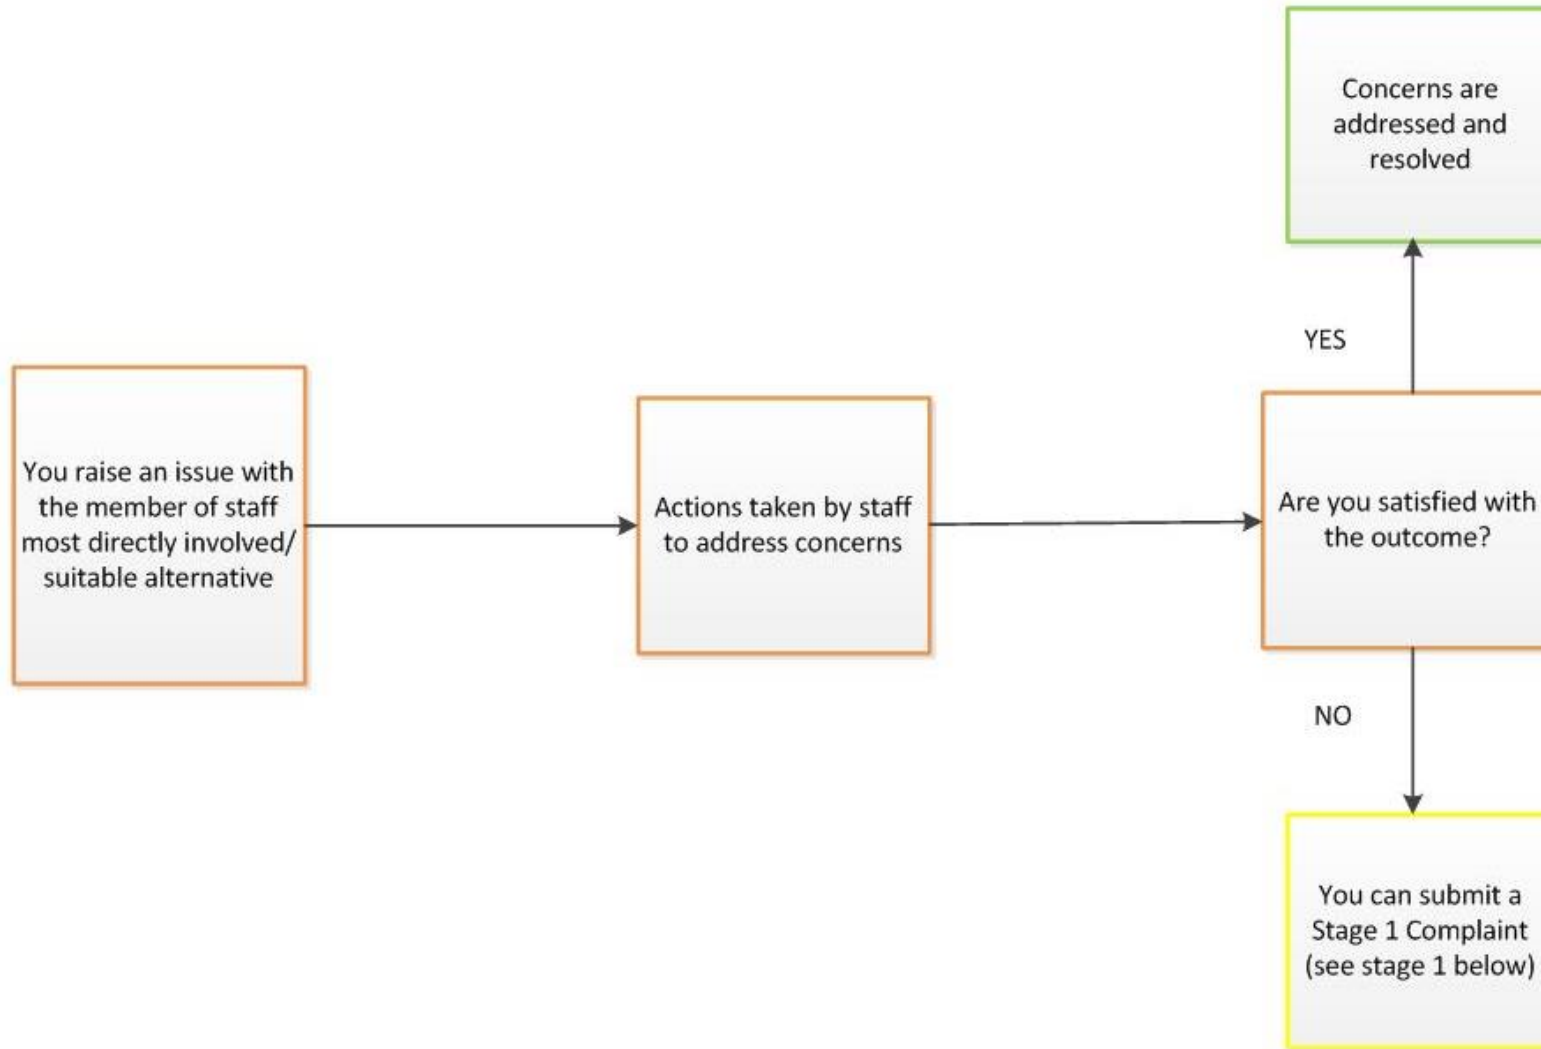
You raise an issue with the member of staff most directly involved/ suitable alternative

Actions taken by staff to address concerns

Are you satisfied with the outcome?

YES

Concerns are addressed and resolved

NO

You can submit a Stage 1 Complaint (see stage 1 below)